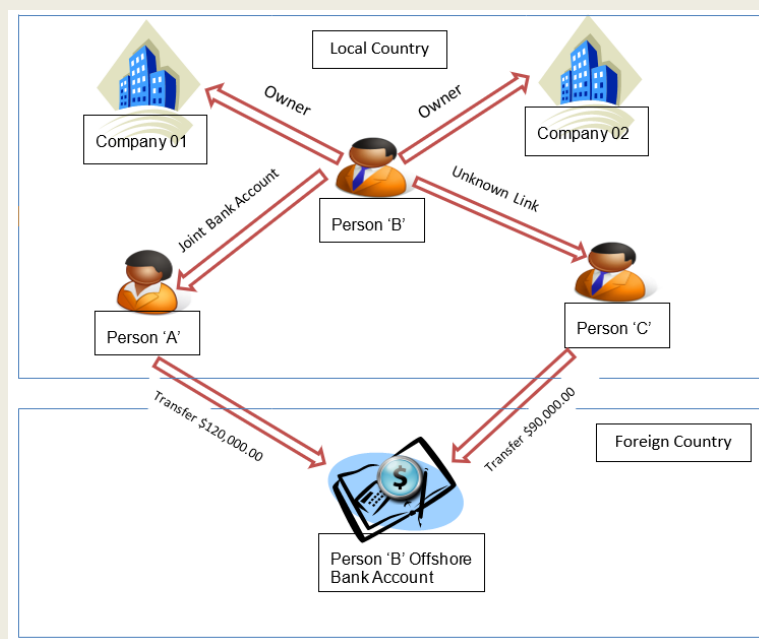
Local Country

Company 01

Owner

Owner

Company 02

Joint Bank Account

Person ‘B’

Unknown Link

Person ‘A’

Person ‘C’

Transfer $120,000.00

Transfer $90,000.00

Foreign Country

$

Person ‘B’ Offshore Bank Account